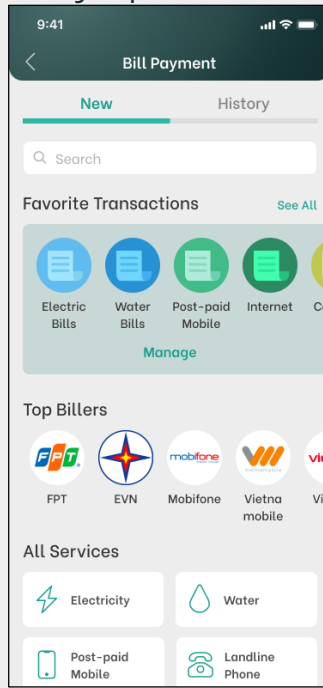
9:41

Bill Payment

New

History

Search

Favorite Transactions

See All

Electric Bills

Water Bills

Post-paid Mobile

Internet

C

Manage

Top Billers

FPT

EVN

mobifone

Mobifone

Vietna mobile

Vi

All Services

Electricity

Water

Post-paid Mobile

Landline Phone